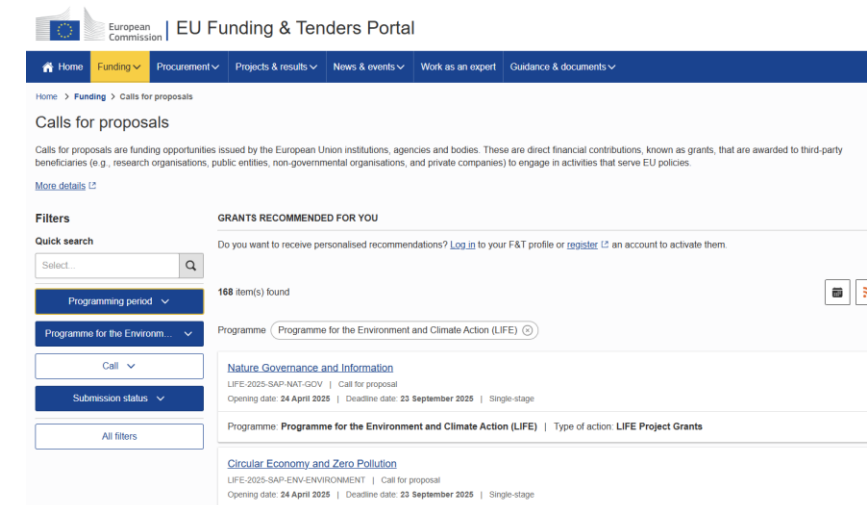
European Commission | EU Funding & Tenders Portal

Home Funding Procurement Projects & results News & events Work as an expert Guidance & documents

Home > Funding > Calls for proposals

Calls for proposals

Calls for proposals are funding opportunities issued by the European Union institutions, agencies and bodies. These are direct financial contributions, known as grants, that are awarded to third-party beneficiaries (e.g., research organisations, public entities, non-governmental organisations, and private companies) to engage in activities that serve EU policies.

More details

Filters

Quick search

Select...

Programming period

Programme for the Environm...

Call

Submission status

All filters

GRANTS RECOMMENDED FOR YOU

Do you want to receive personalised recommendations? Log in to your F&T profile or register an account to activate them.

168 item(s) found

Programme Programme for the Environment and Climate Action (LIFE)

Nature Governance and Information

LIFE-2025-SAP-NAT-GOV | Call for proposal

Opening date: 24 April 2025 | Deadline date: 23 September 2025 | Single-stage

Programme: Programme for the Environment and Climate Action (LIFE) | Type of action: LIFE Project Grants

Circular Economy and Zero Pollution

LIFE-2025-SAP-ENV-ENVIRONMENT | Call for proposal

Opening date: 24 April 2025 | Deadline date: 23 September 2025 | Single-stage